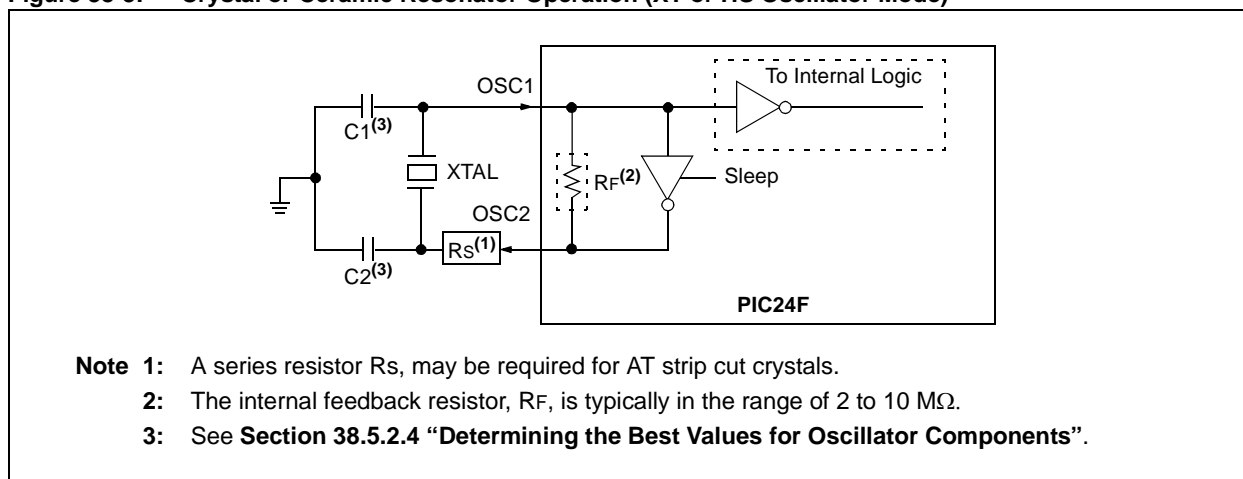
Figure 38-3: Crystal or Ceramic Resonator Operation (XT or HS Oscillator Mode)

OSC1
To Internal Logic
$C1^{(3)}$
XTAL
$R_F^{(2)}$
Sleep
OSC2
$C2^{(3)}$
$R_S^{(1)}$
PIC24F

Note 1: A series resistor Rs, may be required for AT strip cut crystals.
2: The internal feedback resistor, RF, is typically in the range of 2 to 10 MΩ.
3: See Section 38.5.2.4 "Determining the Best Values for Oscillator Components".